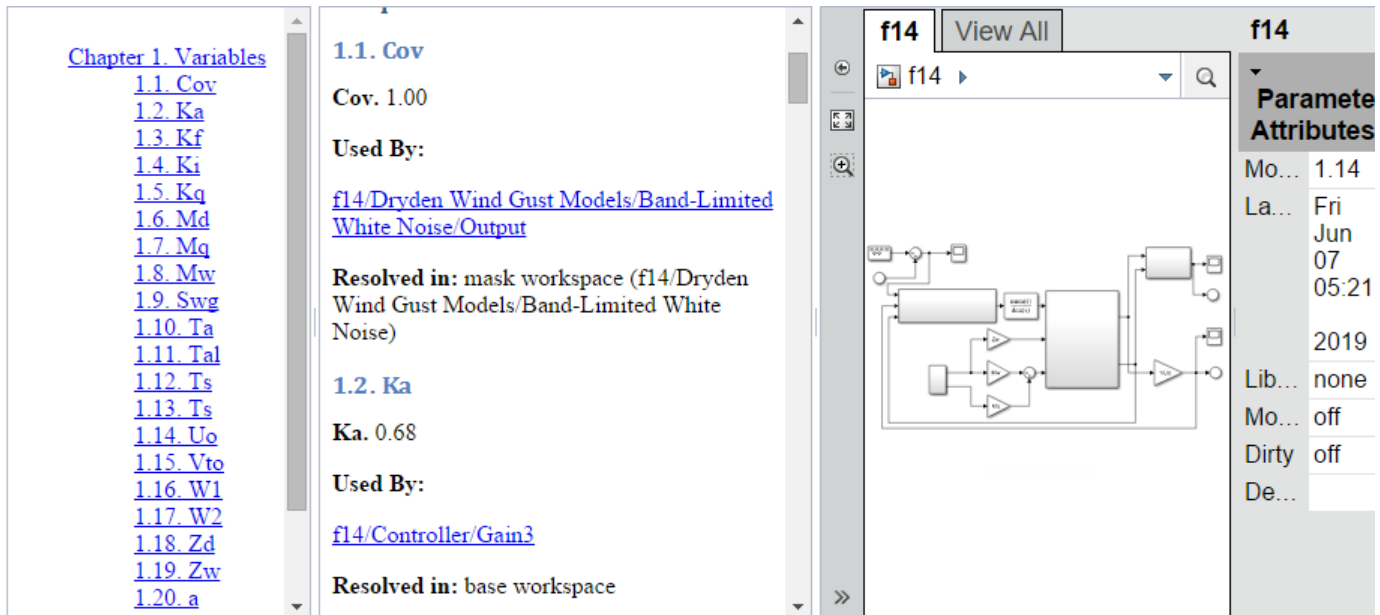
Chapter 1. Variables
1.1. Cov
1.2. Ka
1.3. Kf
1.4. Ki
1.5. Kq
1.6. Md
1.7. Mq
1.8. Mw
1.9. Swg
1.10. Ta
1.11. Tal
1.12. Ts
1.13. Ts
1.14. Uo
1.15. Vto
1.16. W1
1.17. W2
1.18. Zd
1.19. Zw
1.20. a

1.1. Cov

**Cov.** 1.00

**Used By:**

f14/Dryden Wind Gust Models/Band-Limited White Noise/Output

**Resolved in:** mask workspace (f14/Dryden Wind Gust Models/Band-Limited White Noise)

1.2. Ka

**Ka.** 0.68

**Used By:**

f14/Controller/Gain3

**Resolved in:** base workspace

f14
View All
f14
»

f14

Paramete Attributes
| Mo… | 1.14 |
|---|---|
| La… | Fri Jun 07 05:21 2019 |
| Lib… | none |
| Mo… | off |
| Dirty | off |
| De… | |